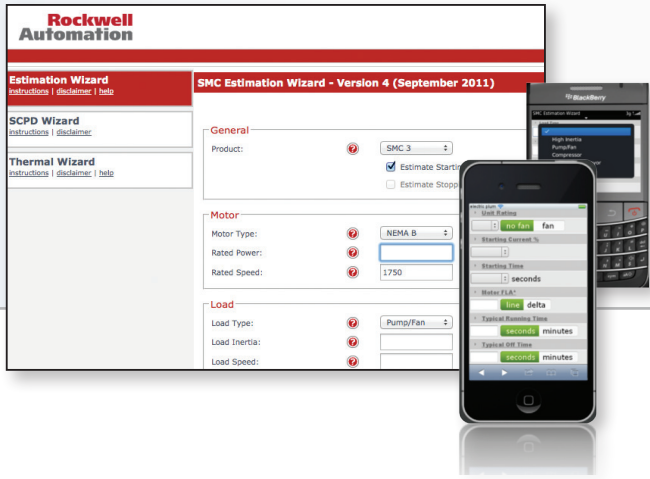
Rockwell Automation

Estimation Wizard
instructions | disclaimer | help

SCPD Wizard
instructions | disclaimer

Thermal Wizard
instructions | disclaimer | help

SMC Estimation Wizard - Version 4 (September 2011)

General
Product: SMC 3
Estimate Startin
Estimate Stopp

Motor
Motor Type: NEMA B
Rated Power:
Rated Speed: 1750

Load
Load Type: Pump/Fan
Load Inertia:
Load Speed:

BlackBerry
SMC Estimation Wizard
High Inertia
Pump/Fan
Compressor

Unit Rating
no fan fan
Starting Current %
Starting Time
seconds
Motor FLA
line delta
Typical Running Time
seconds minutes
Typical Off Time
seconds minutes